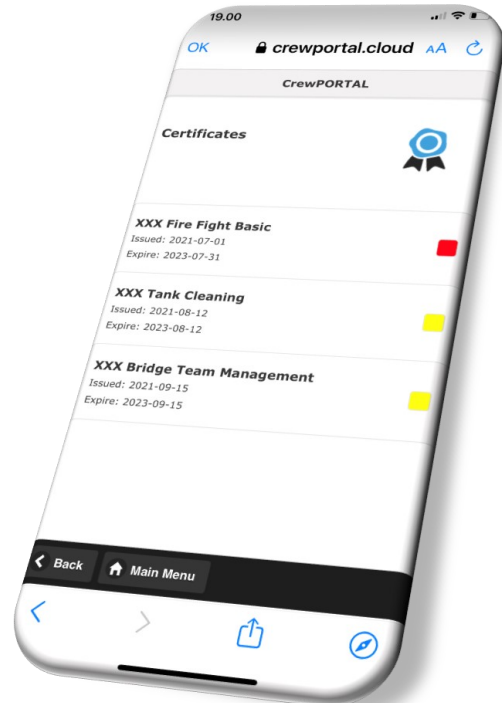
19.00

OK crewportal.cloud AA

CrewPORTAL

Certificates

XXX Fire Fight Basic
Issued: 2021-07-01
Expire: 2023-07-31

XXX Tank Cleaning
Issued: 2021-08-12
Expire: 2023-08-12

XXX Bridge Team Management
Issued: 2021-09-15
Expire: 2023-09-15

Back
Main Menu